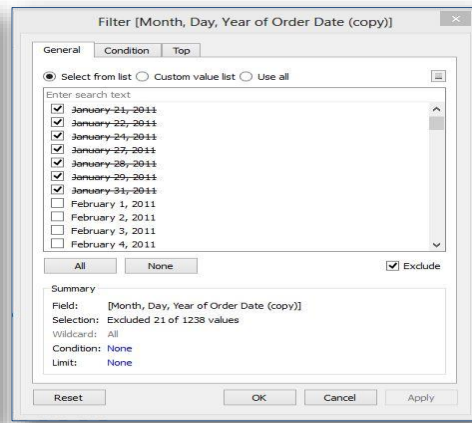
Filter [Month, Day, Year of Order Date (copy)]

General Condition Top

Select from list Custom value list Use all

Enter search text

January 21, 2011
January 22, 2011
January 24, 2011
January 27, 2011
January 28, 2011
January 29, 2011
January 31, 2011
February 1, 2011
February 2, 2011
February 3, 2011
February 4, 2011

All None Exclude

Summary
Field: [Month, Day, Year of Order Date (copy)]
Selection: Excluded 21 of 1238 values
Wildcard: All
Condition: None
Limit: None

Reset OK Cancel Apply